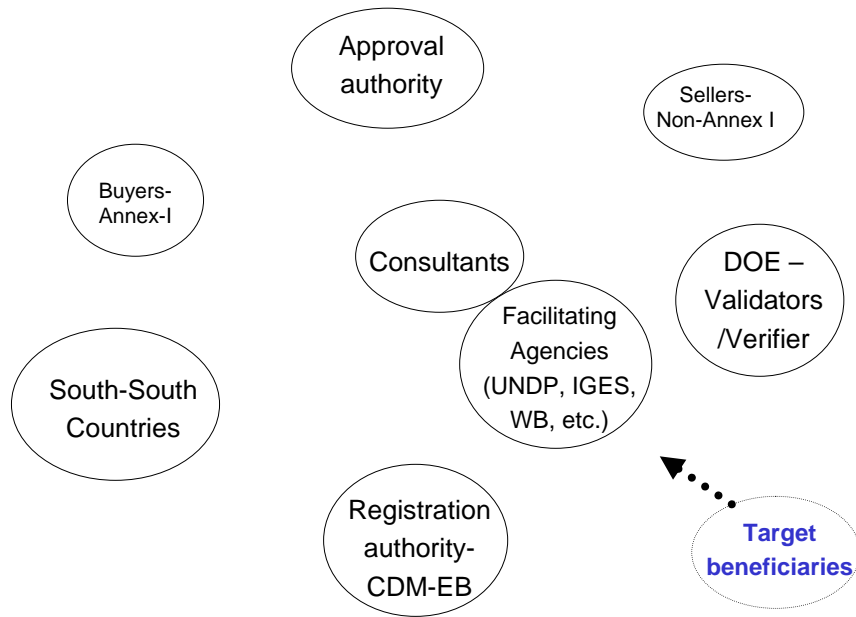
Approval authority

Sellers-Non-Annex I

Buyers-Annex-I

Consultants

DOE – Validators /Verifier

Facilitating Agencies (UNDP, IGES, WB, etc.)

South-South Countries

Registration authority-CDM-EB

Target beneficiaries